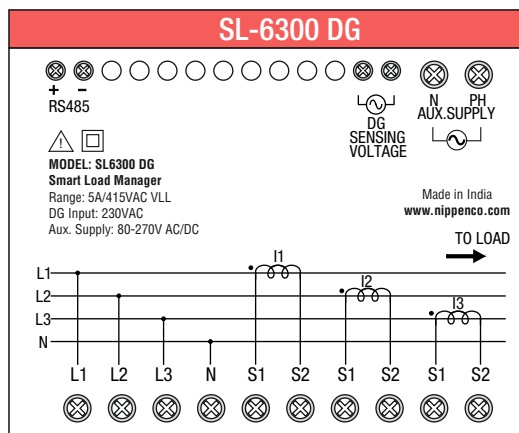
SL-6300 DG

+ −
RS485

DG
SENSING
VOLTAGE

N PH
AUX.SUPPLY

MODEL: SL6300 DG
Smart Load Manager
Range: 5A/415VAC VLL
DG Input: 230VAC
Aux. Supply: 80-270V AC/DC

Made in India
www.nippenco.com

TO LOAD

I1
I2
I3

L1
L2
L3
N

L1 L2 L3 N S1 S2 S1 S2 S1 S2